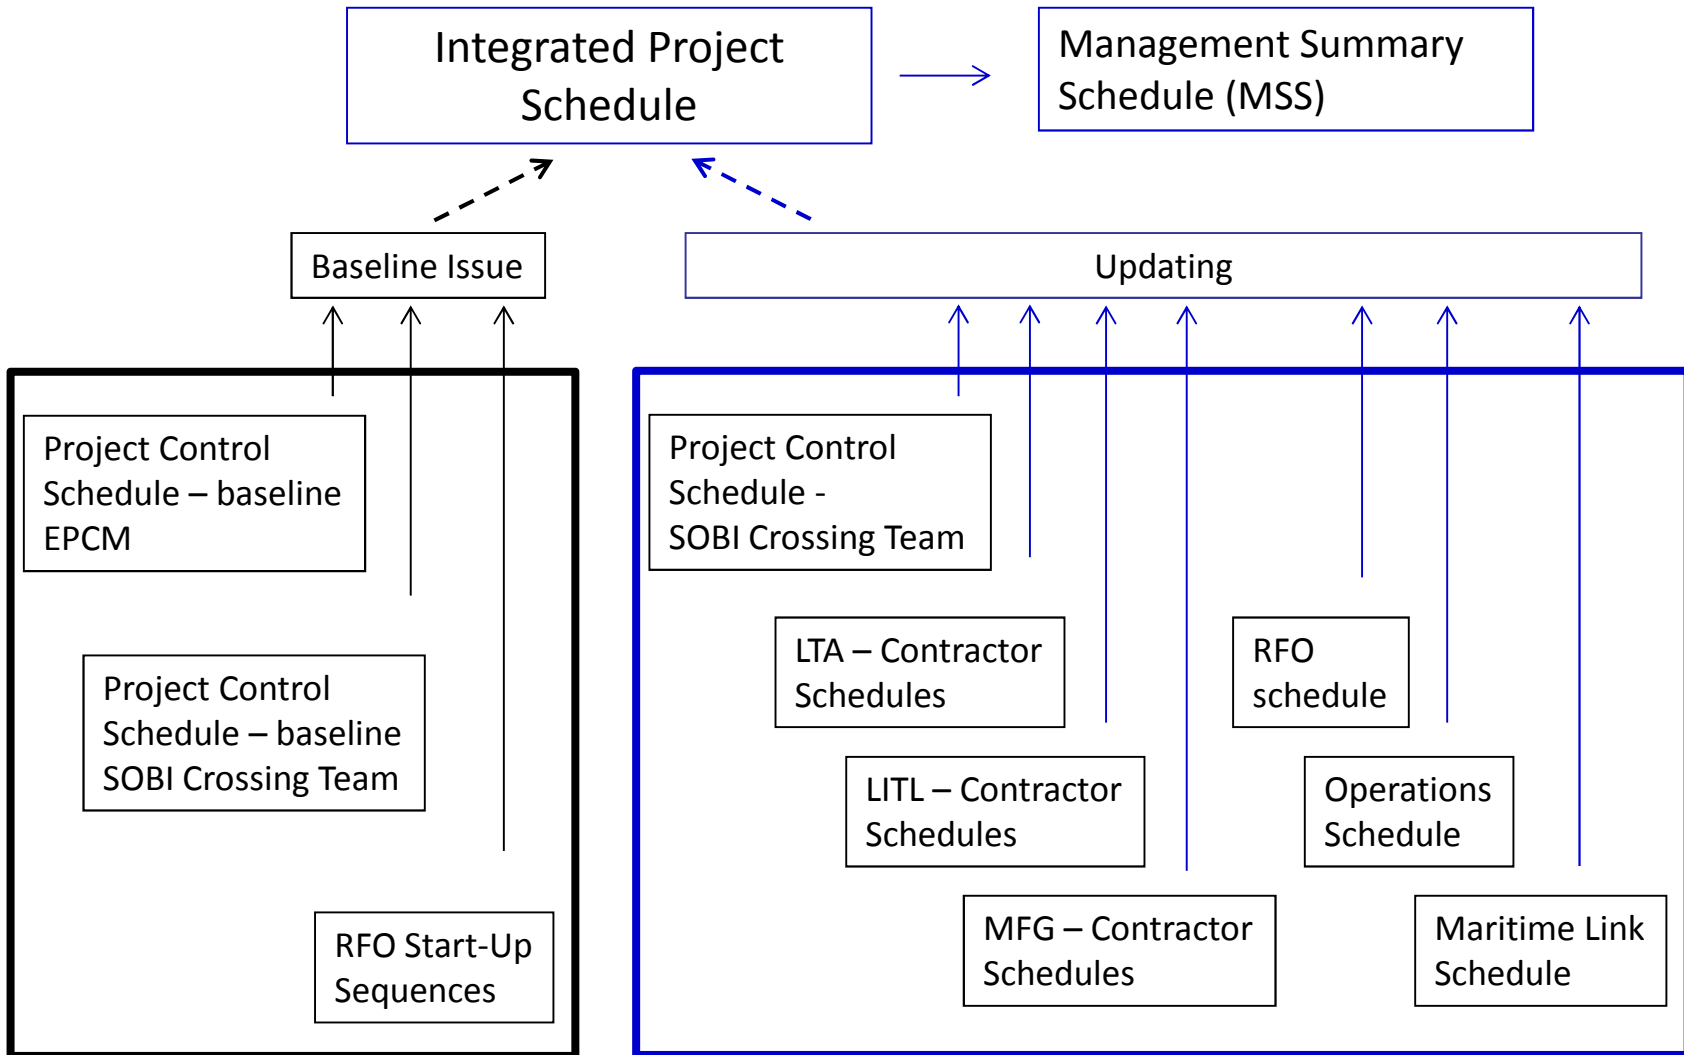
Integrated Project Schedule

Management Summary Schedule (MSS)

Baseline Issue

Updating

Project Control Schedule – baseline EPCM

Project Control Schedule – baseline SOBI Crossing Team

RFO Start-Up Sequences

Project Control Schedule - SOBI Crossing Team

LTA – Contractor Schedules

RFO schedule

LITL – Contractor Schedules

Operations Schedule

MFG – Contractor Schedules

Maritime Link Schedule